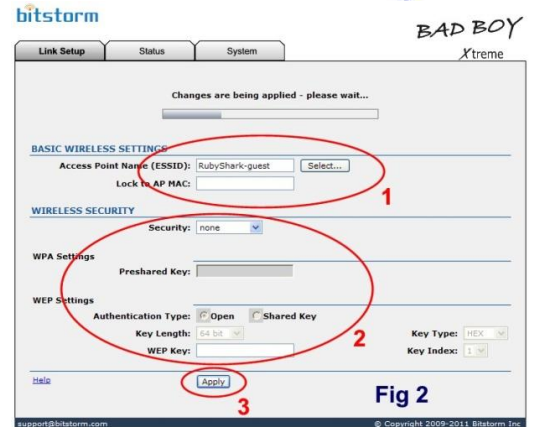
bitstorm

BAD BOY Xtreme

Link Setup | Status | System

Changes are being applied - please wait...

BASIC WIRELESS SETTINGS

Access Point Name (ESSID): RubyShark-guest Select...

Lock to AP MAC:

1

WIRELESS SECURITY

Security: none

WPA Settings

Preshared Key:

WEP Settings

Authentication Type: Open Shared Key

Key Length: 64 bit

Key Type: HEX

WEP Key:

Key Index: 1

2

Help

Apply

Fig 2

3

support@bitstorm.com

© Copyright 2009-2011 Bitstorm Inc